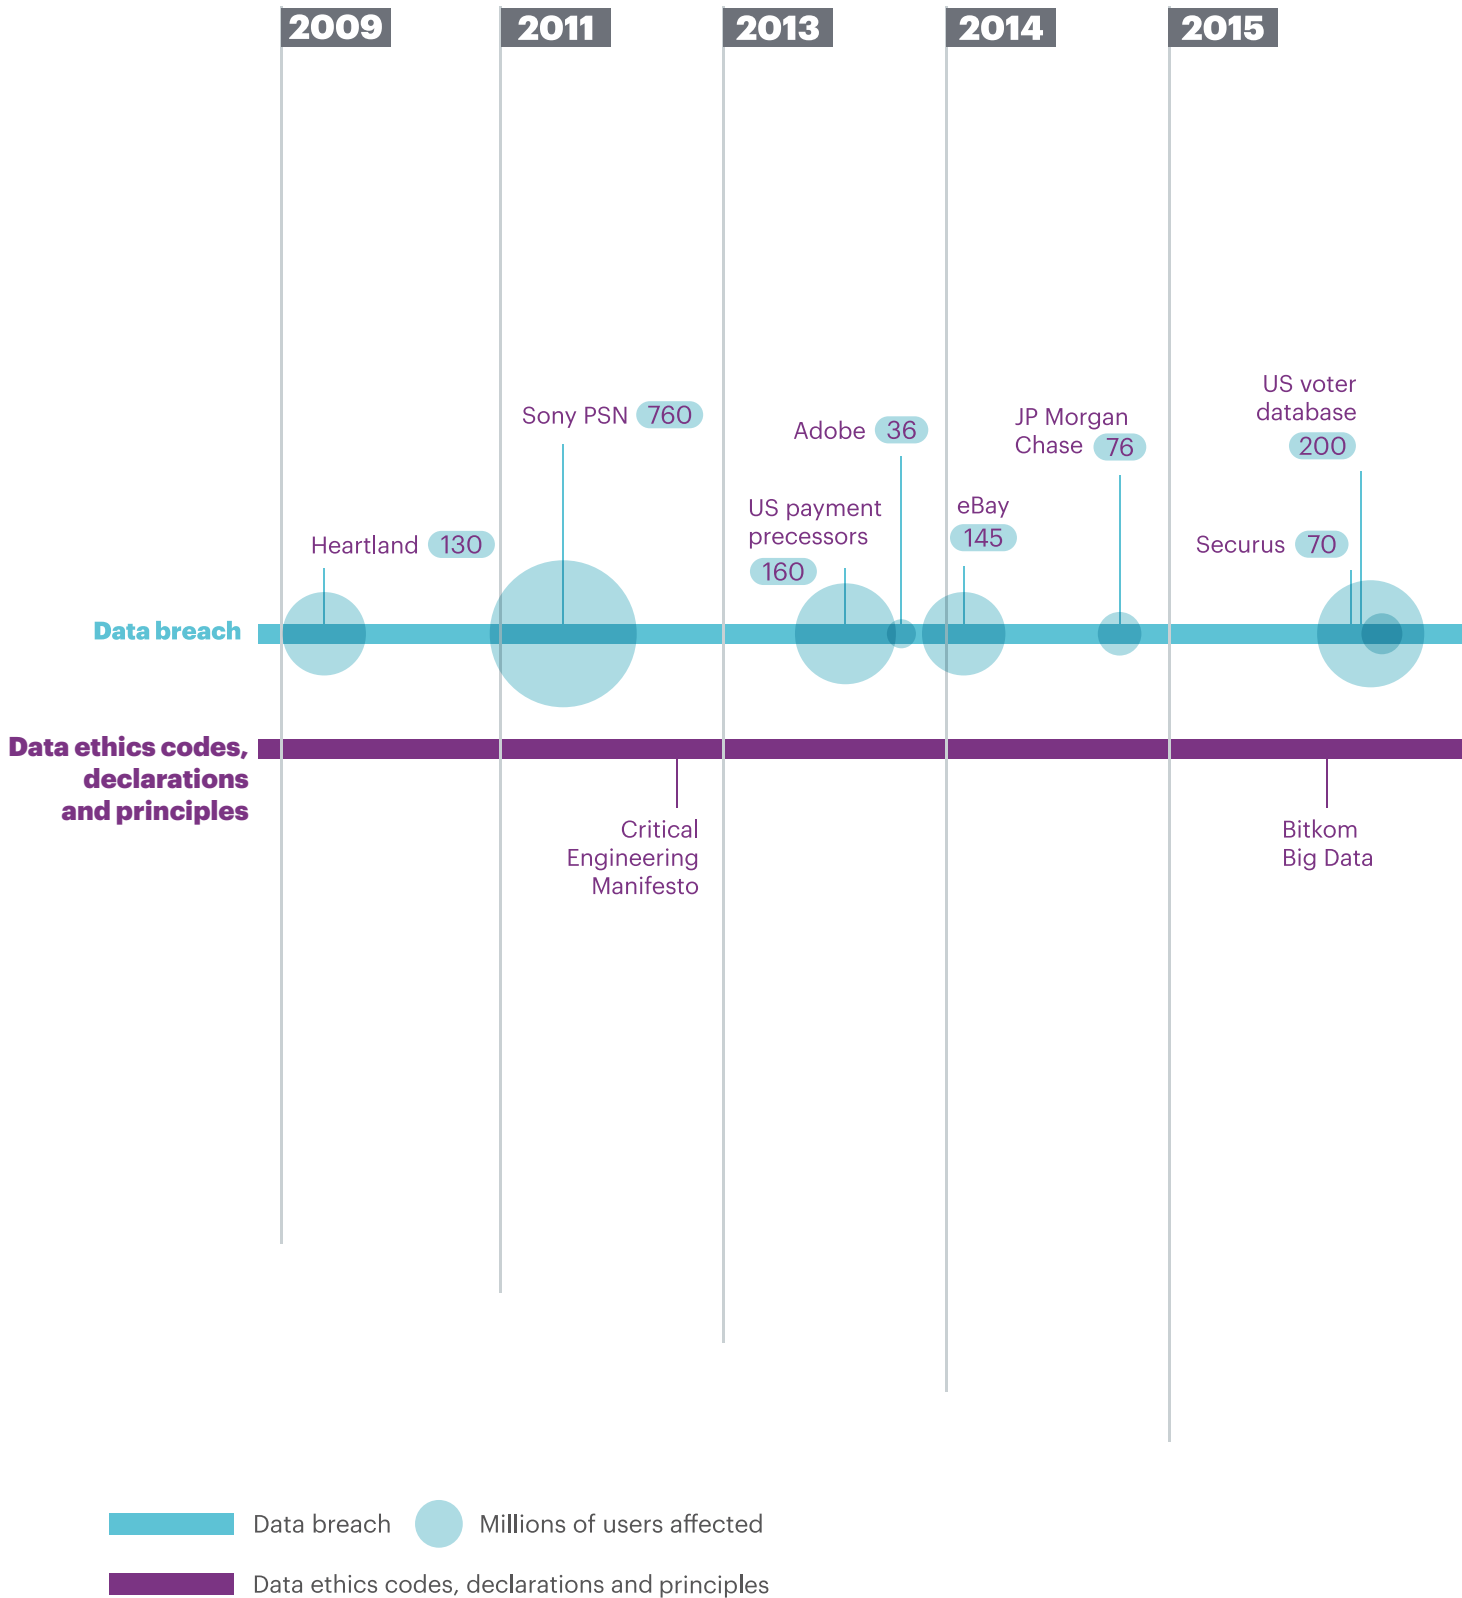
2009
2011
2013
2014
2015

Sony PSN 760

Adobe 36

JP Morgan Chase 76

US voter database 200

US payment precessors 160

eBay 145

Heartland 130

Securus 70

Data breach

Data ethics codes, declarations and principles

Critical Engineering Manifesto

Bitkom Big Data

Data breach
Millions of users affected
Data ethics codes, declarations and principles